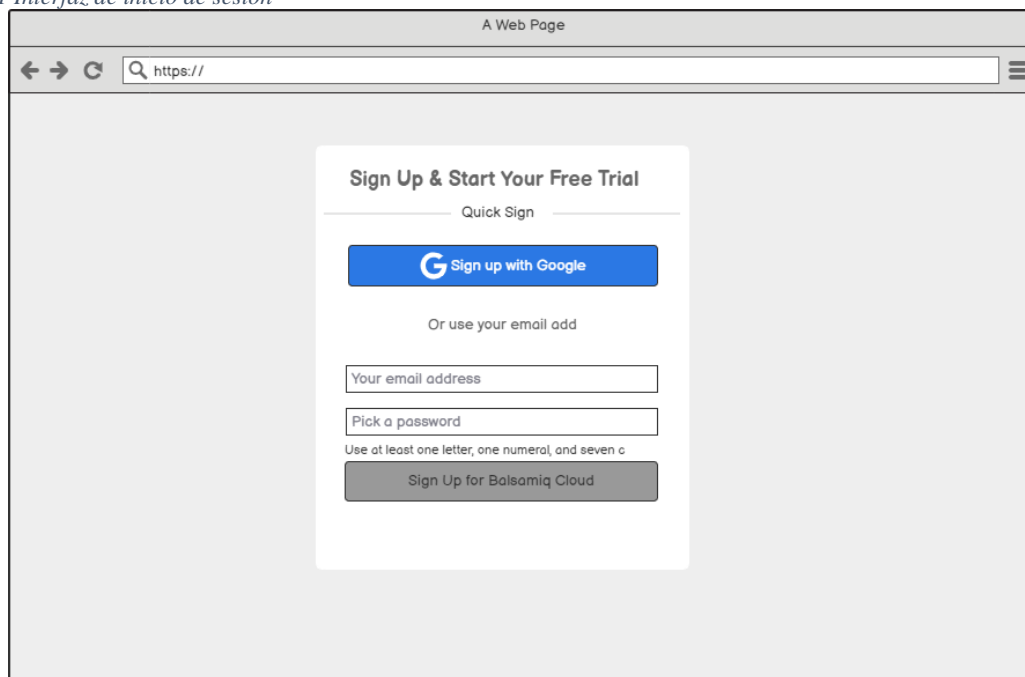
Interfaz de inicio de sesión

A Web Page

https://

Sign Up & Start Your Free Trial

Quick Sign

Sign up with Google

Or use your email add

Your email address

Pick a password

Use at least one letter, one numeral, and seven c

Sign Up for Balsamiq Cloud